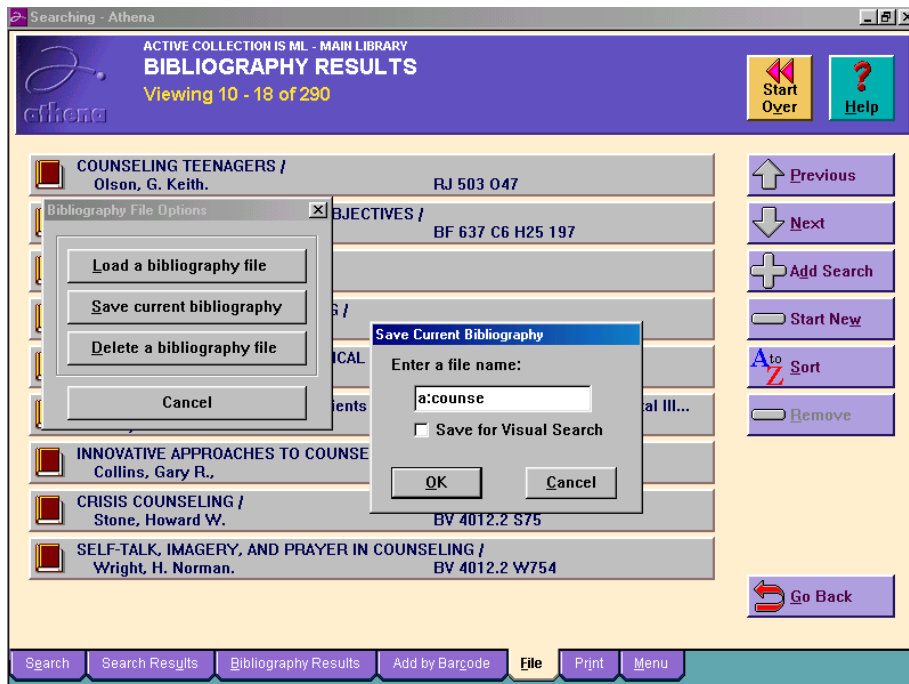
Searching - Athena

athena

ACTIVE COLLECTION IS ML - MAIN LIBRARY
BIBLIOGRAPHY RESULTS
Viewing 10 - 18 of 290

Start Over
Help

COUNSELING TEENAGERS /
Olson, G. Keith. RJ 503 O47

BJECTIVES /
BF 637 C6 H25 197

S /

ICAL

ients al Ill...

INNOVATIVE APPROACHES TO COUNSE
Collins, Gary R.,

CRISIS COUNSELING /
Stone, Howard W. BV 4012.2 S75

SELF-TALK, IMAGERY, AND PRAYER IN COUNSELING /
Wright, H. Norman. BV 4012.2 W754

Bibliography File Options
Load a bibliography file
Save current bibliography
Delete a bibliography file
Cancel

Save Current Bibliography
Enter a file name:
a:counse
Save for Visual Search
OK
Cancel

Previous
Next
Add Search
Start New
A to Z Sort
Remove
Go Back

Search | Search Results | Bibliography Results | Add by Barcode | File | Print | Menu